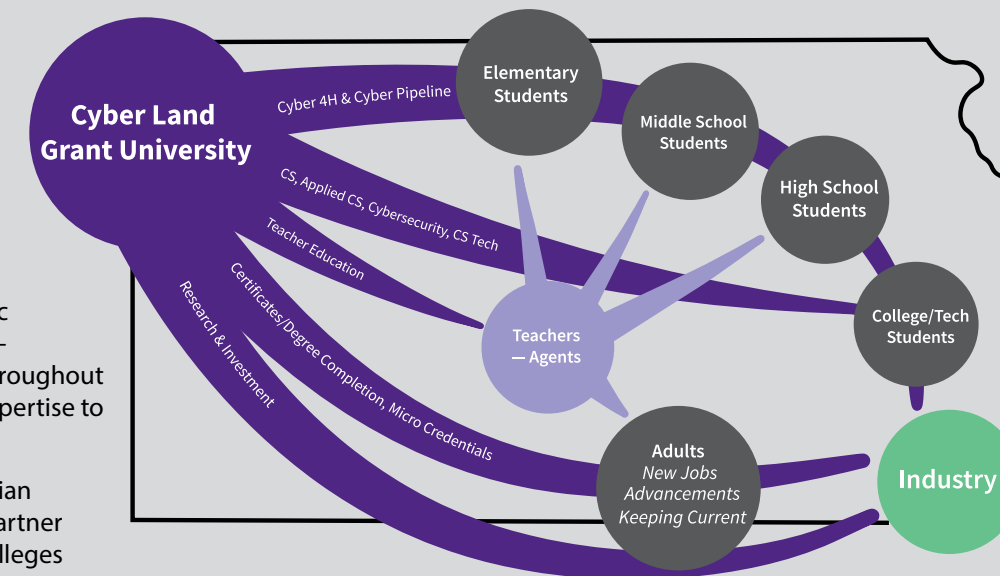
Cyber Land Grant University

Cyber 4H & Cyber Pipeline

CS, Applied CS, Cybersecurity, CS Tech

Teacher Education

Certificates/Degree Completion, Micro Credentials

Research & Investment

Elementary Students

Middle School Students

High School Students

College/Tech Students

Teachers — Agents

Adults
New Jobs
Advancements
Keeping Current

Industry

c
-
roughout
pertise to

ian
artner
lleges